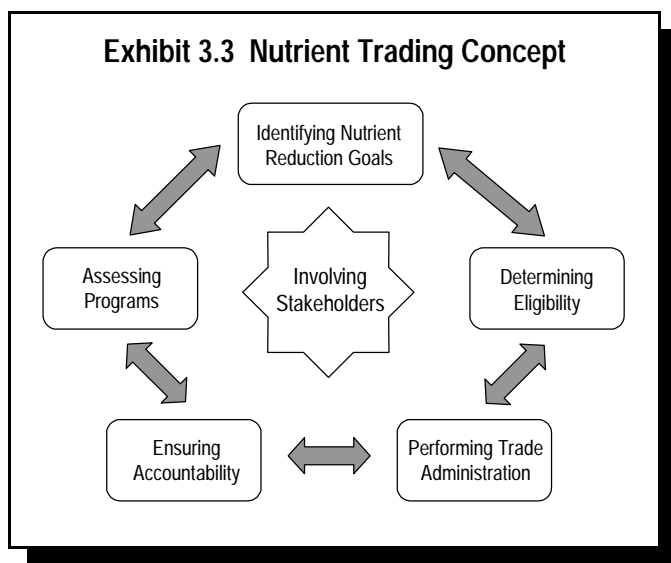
Exhibit 3.3 Nutrient Trading Concept

Identifying Nutrient Reduction Goals

Assessing Programs

Involving Stakeholders

Determining Eligibility

Ensuring Accountability

Performing Trade Administration